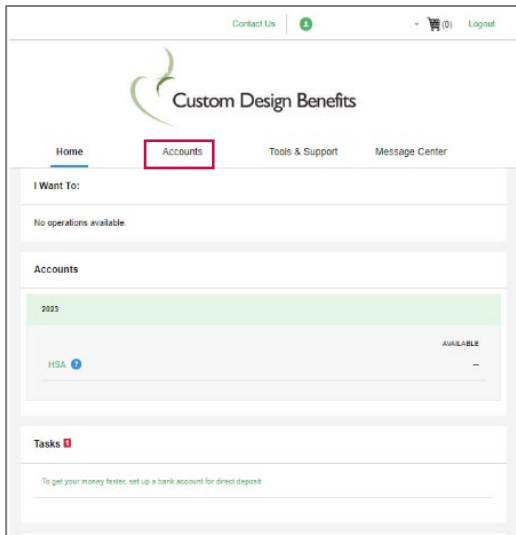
Contact Us (0) Logout

Custom Design Benefits

Home Accounts Tools & Support Message Center

I Want To:

No operations available.

Accounts

2023

AVAILABLE

HSA --

Tasks 1

To get your money faster, set up a bank account for direct deposit